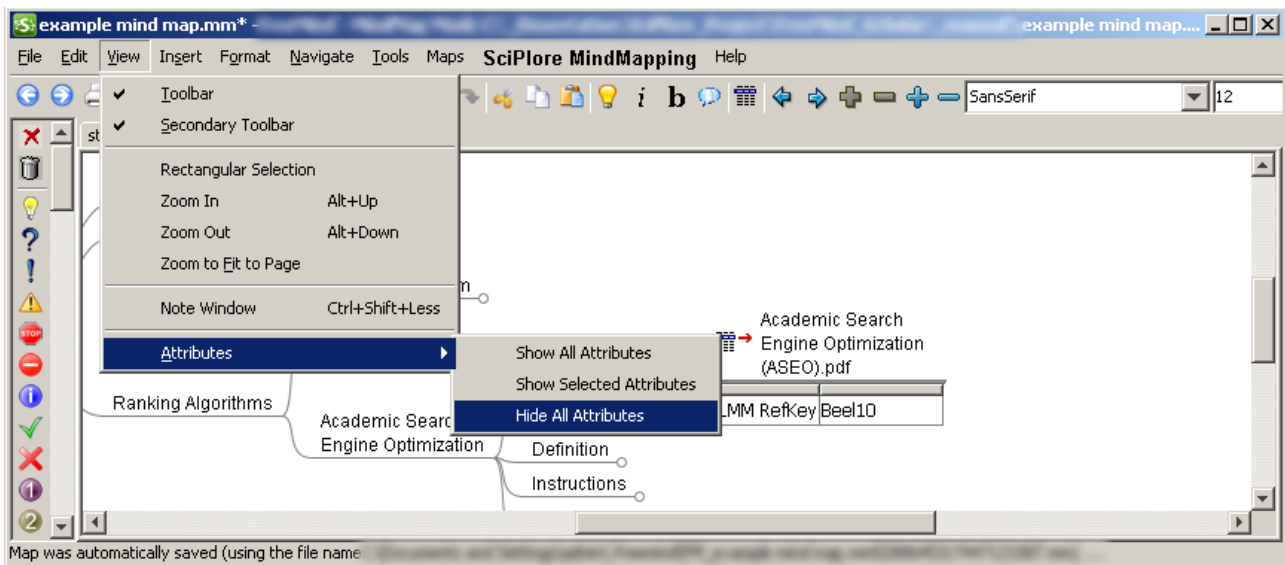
example mind map.mm* - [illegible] example mind map....

File Edit View Insert Format Navigate Tools Maps SciPlore MindMapping Help

SansSerif 12

st

Toolbar
Secondary Toolbar
Rectangular Selection
Zoom In Alt+Up
Zoom Out Alt+Down
Zoom to Fit to Page
Note Window Ctrl+Shift+Less
Attributes

Show All Attributes
Show Selected Attributes
Hide All Attributes

n

Academic Search Engine Optimization (ASEO).pdf

| LMM RefKey | Beel10 |
|---|---|

Ranking Algorithms

Academic Searc Engine Optimization

Definition

Instructions

Map was automatically saved (using the file name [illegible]